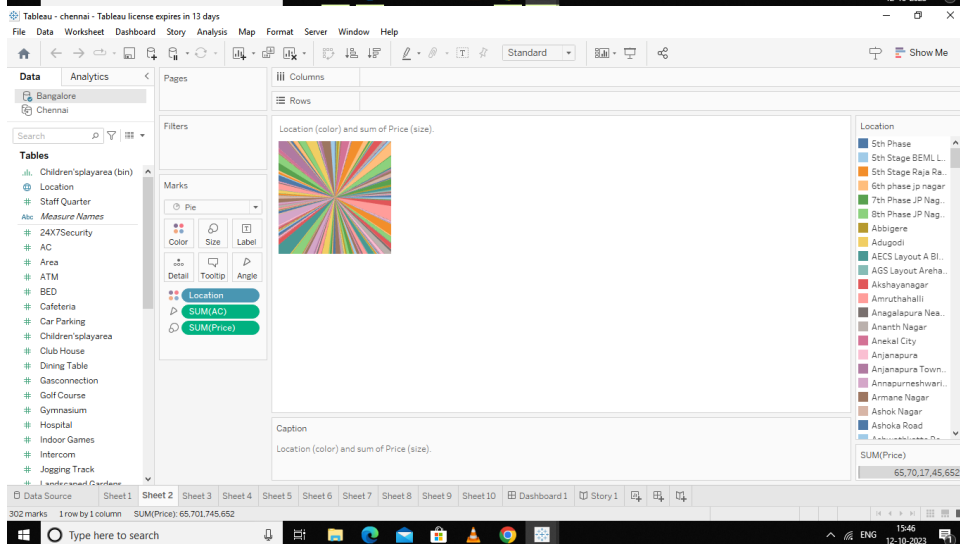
Tableau - chennai - Tableau license expires in 13 days

File Data Worksheet Dashboard Story Analysis Map Format Server Window Help

Standard

Show Me

Data Analytics

Bangalore
Chennai

Search

Tables

Children'splayarea (bin)
Location
Staff Quarter
Measure Names
24X7Security
AC
Area
ATM
BED
Cafeteria
Car Parking
Children'splayarea
Club House
Dining Table
Gasconnection
Golf Course
Gymnasium
Hospital
Indoor Games
Intercom
Jogging Track
Landscaped Gardens

Pages

Filters

Marks

Pie

Color Size Label
Detail Tooltip Angle

Location
SUM(AC)
SUM(Price)

Columns

Rows

Location (color) and sum of Price (size).

Caption

Location (color) and sum of Price (size).

Location

5th Phase
5th Stage BEML L..
5th Stage Raja Ra..
6th phase jp nagar
7th Phase JP Nag..
8th Phase JP Nag..
Abbigere
Adugodi
AECS Layout A Bl..
AGS Layout Areha..
Akshayanagar
Amruthahalli
Anagalapura Nea..
Ananth Nagar
Anekal City
Anjanapura
Anjanapura Town..
Annapurneshwari..
Armane Nagar
Ashok Nagar
Ashoka Road
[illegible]

SUM(Price)

65,70,17,45,652

Data Source Sheet 1 Sheet 2 Sheet 3 Sheet 4 Sheet 5 Sheet 6 Sheet 7 Sheet 8 Sheet 9 Sheet 10 Dashboard 1 Story 1

302 marks 1 row by 1 column SUM(Price): 65,701,745,652

Type here to search

ENG 15:46 12-10-2023